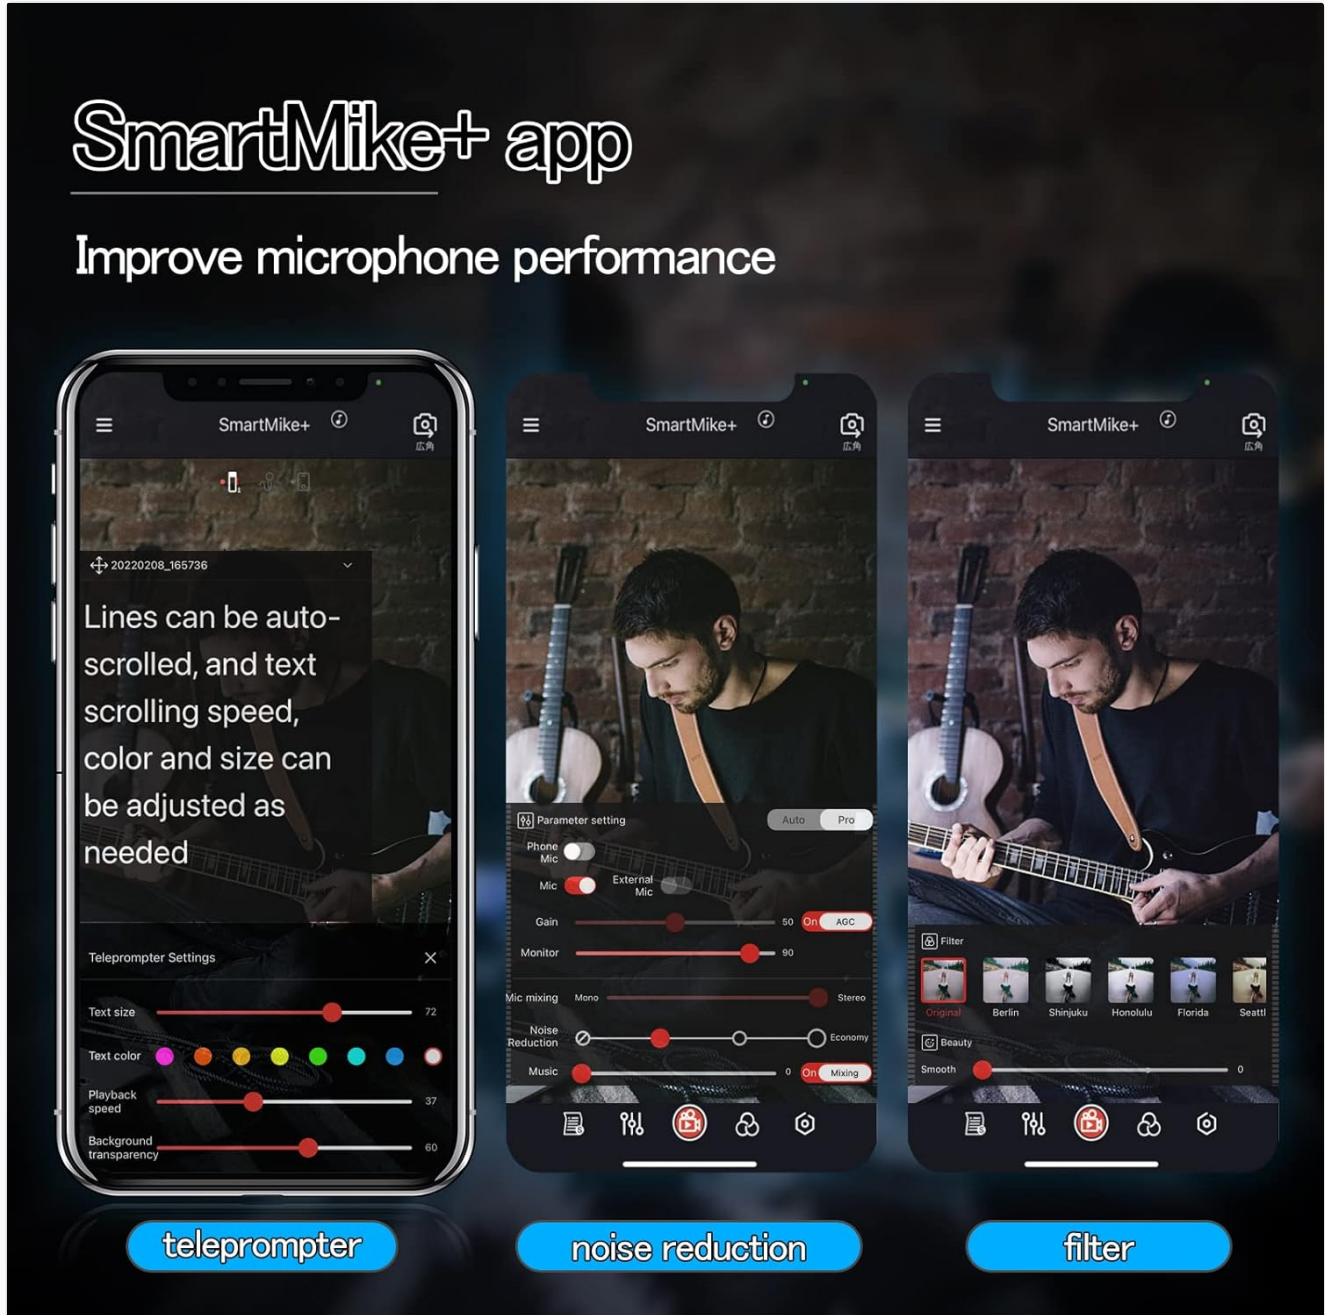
SmartMike+ app

Improve microphone performance

SmartMike+

広角

20220208_165736

Lines can be auto-scrolled, and text scrolling speed, color and size can be adjusted as needed

Teleprompter Settings

Text size 72

Text color

Playback speed 37

Background transparency 60

SmartMike+

広角

Parameter setting

Auto Pro

Phone Mic

Mic

External Mic

Gain 50 On AGC

Monitor 90

Mic mixing Mono Stereo

Noise Reduction Economy

Music 0 On Mixing

SmartMike+

広角

Filter

Original Berlin Shinjuku Honolulu Florida Seattl

Beauty

Smooth 0

teleprompter

noise reduction

filter